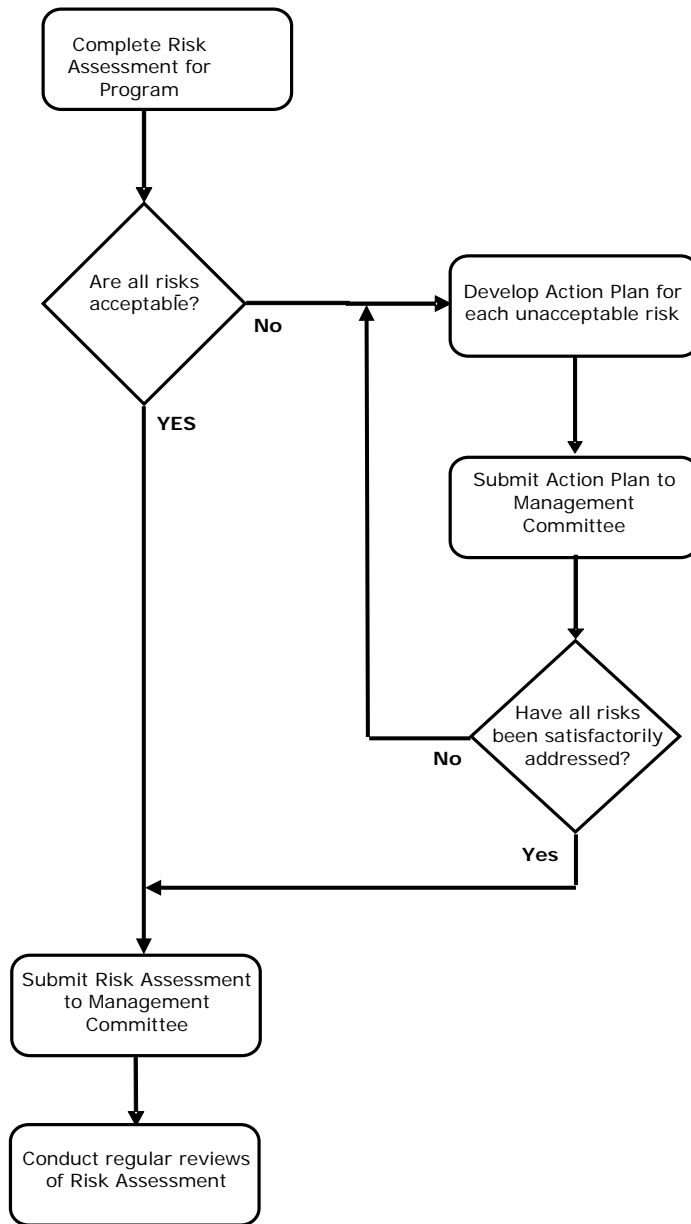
Complete Risk Assessment for Program

Are all risks acceptable?

No

Develop Action Plan for each unacceptable risk

YES

Submit Action Plan to Management Committee

Have all risks been satisfactorily addressed?

No

Yes

Submit Risk Assessment to Management Committee

Conduct regular reviews of Risk Assessment